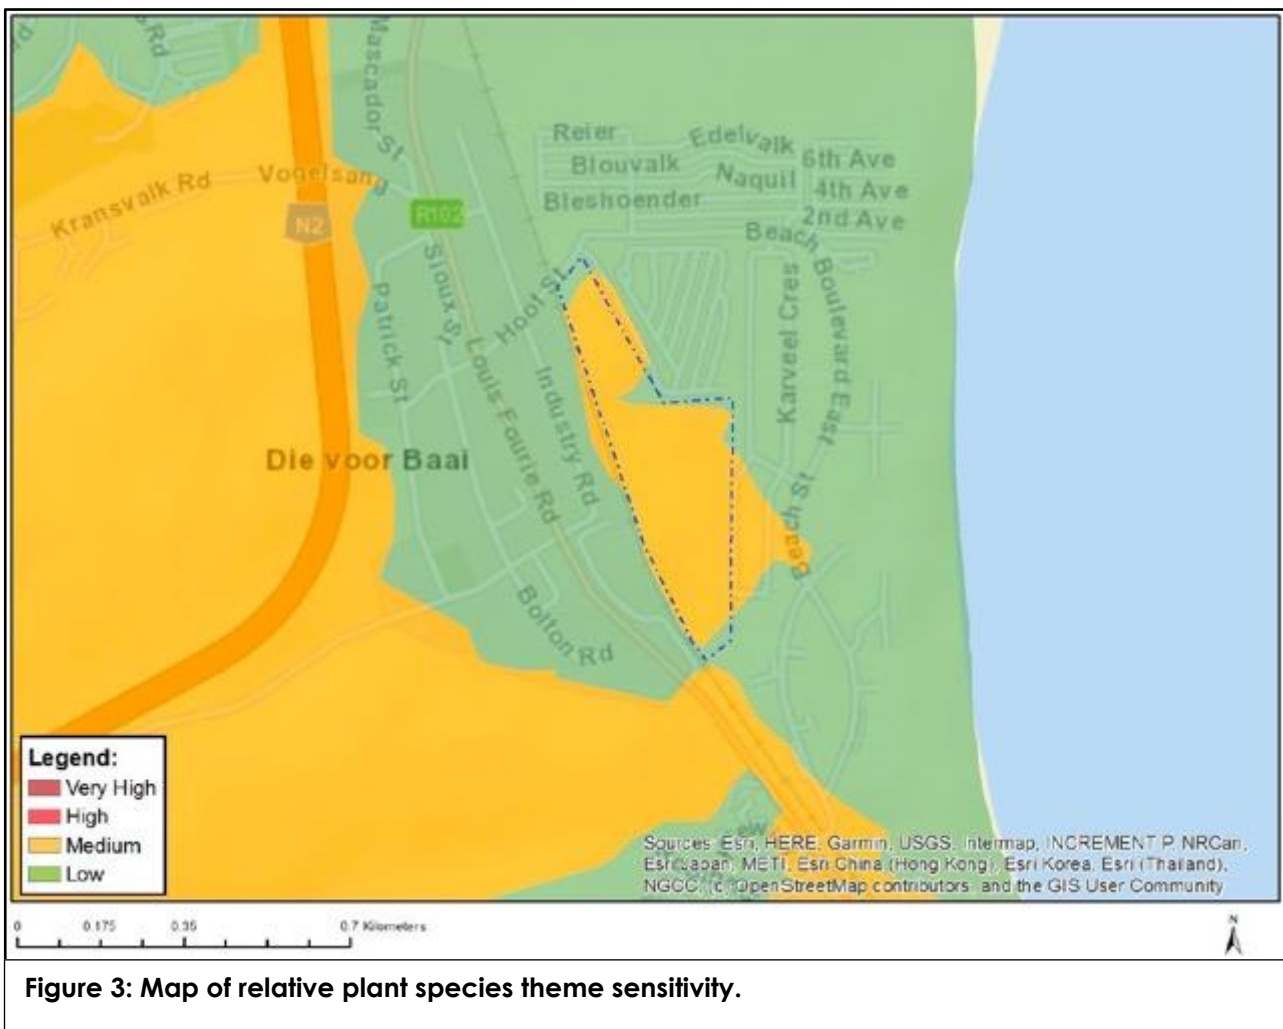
Rd
Mascador St
Reier
Edelvalk
6th Ave
Blouvalk
Naquil
4th Ave
Kransvalk Rd
Vogelsang
Bleshoender
2nd Ave
N2
R102
Beach Boulevard East
Sioux St
Patrick St
Hool St
Louis Fourie Rd
Industry Rd
Karveel Cres
Die voor Baai
Beach St
Bolton Rd

Legend:
Very High
High
Medium
Low

Sources: Esri, HERE, Garmin, USGS, Intermap, INCREMENT P, NRCan, Esri Japan, METI, Esri China (Hong Kong), Esri Korea, Esri (Thailand), NGCC, (c) OpenStreetMap contributors, and the GIS User Community

0 0.175 0.35 0.7 Kilometers

N

Figure 3: Map of relative plant species theme sensitivity.